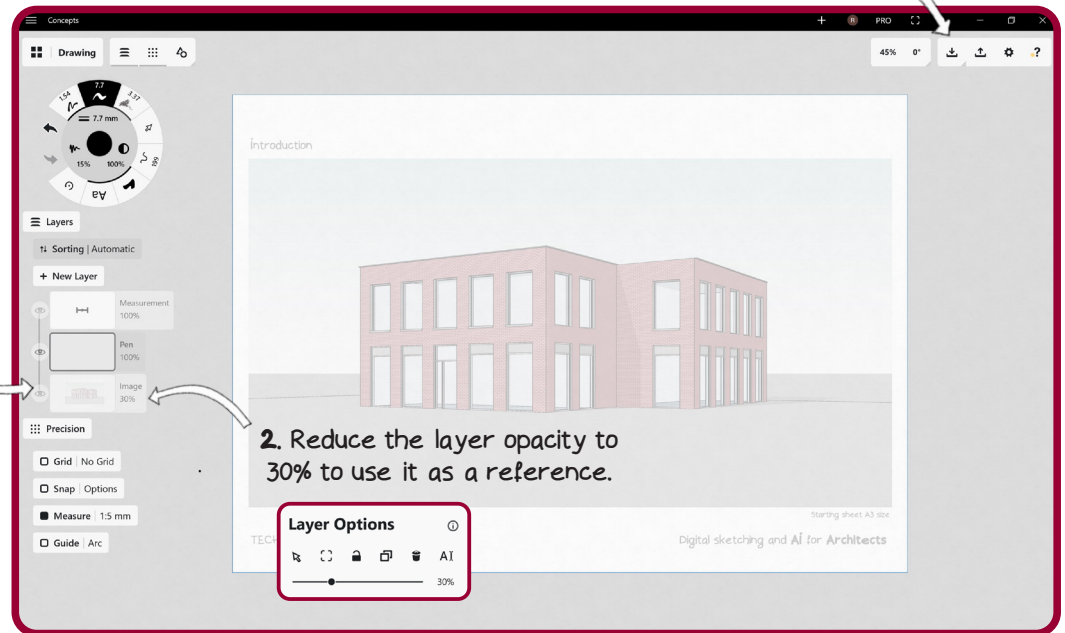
Concepts

PRO

Drawing

45% 0°

7.7
1.54
3.37
7.7 mm
15% 100%
Aa

Layers

Sorting | Automatic

New Layer

Measurement
100%

Pen
100%

Image
30%

Precision

Grid | No Grid

Snap | Options

Measure | 1:5 mm

Guide | Arc

Introduction

2. Reduce the layer opacity to 30% to use it as a reference.

Starting sheet A3 size

TECH

Digital sketching and AI for Architects

Layer Options

AI

30%